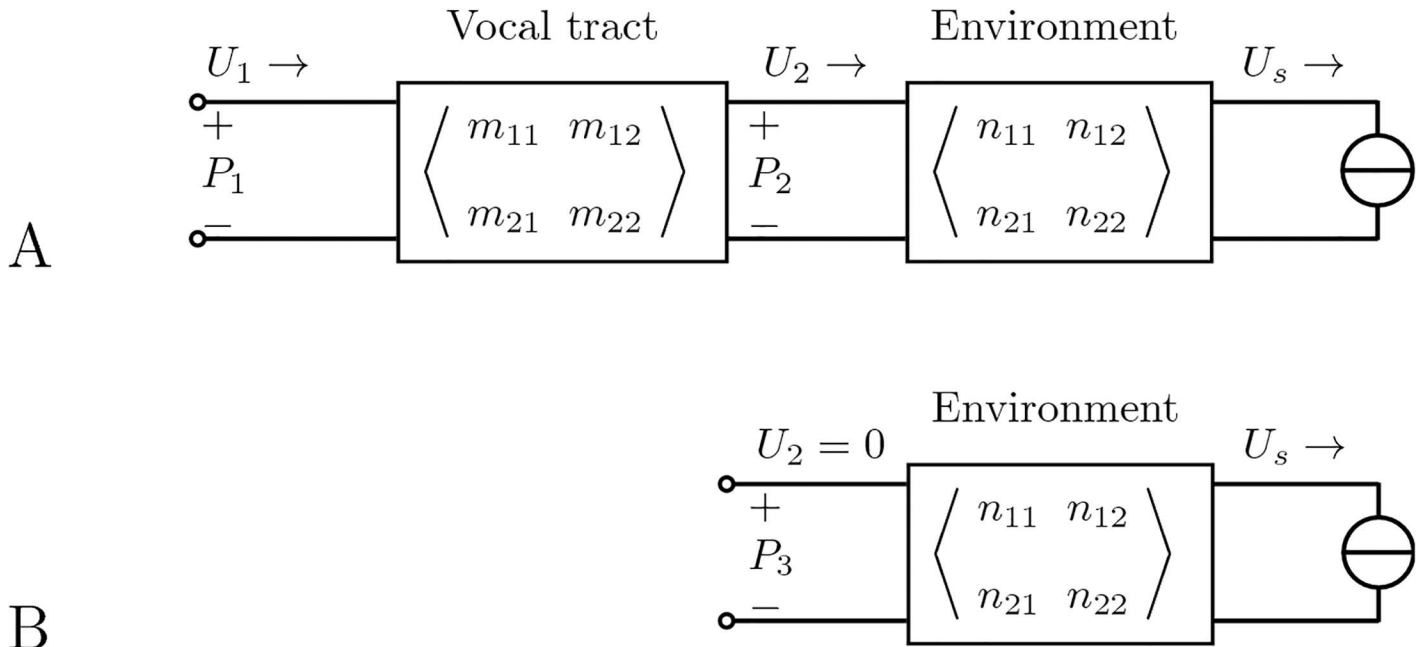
A

$U_1 \rightarrow$

$+$

$P_1$

$-$

Vocal tract

$\left\langle \begin{matrix} m_{11} & m_{12} \\ m_{21} & m_{22} \end{matrix} \right\rangle$

$U_2 \rightarrow$

$+$

$P_2$

$-$

Environment

$\left\langle \begin{matrix} n_{11} & n_{12} \\ n_{21} & n_{22} \end{matrix} \right\rangle$

$U_s \rightarrow$

B

$U_2 = 0$

$+$

$P_3$

$-$

Environment

$\left\langle \begin{matrix} n_{11} & n_{12} \\ n_{21} & n_{22} \end{matrix} \right\rangle$

$U_s \rightarrow$